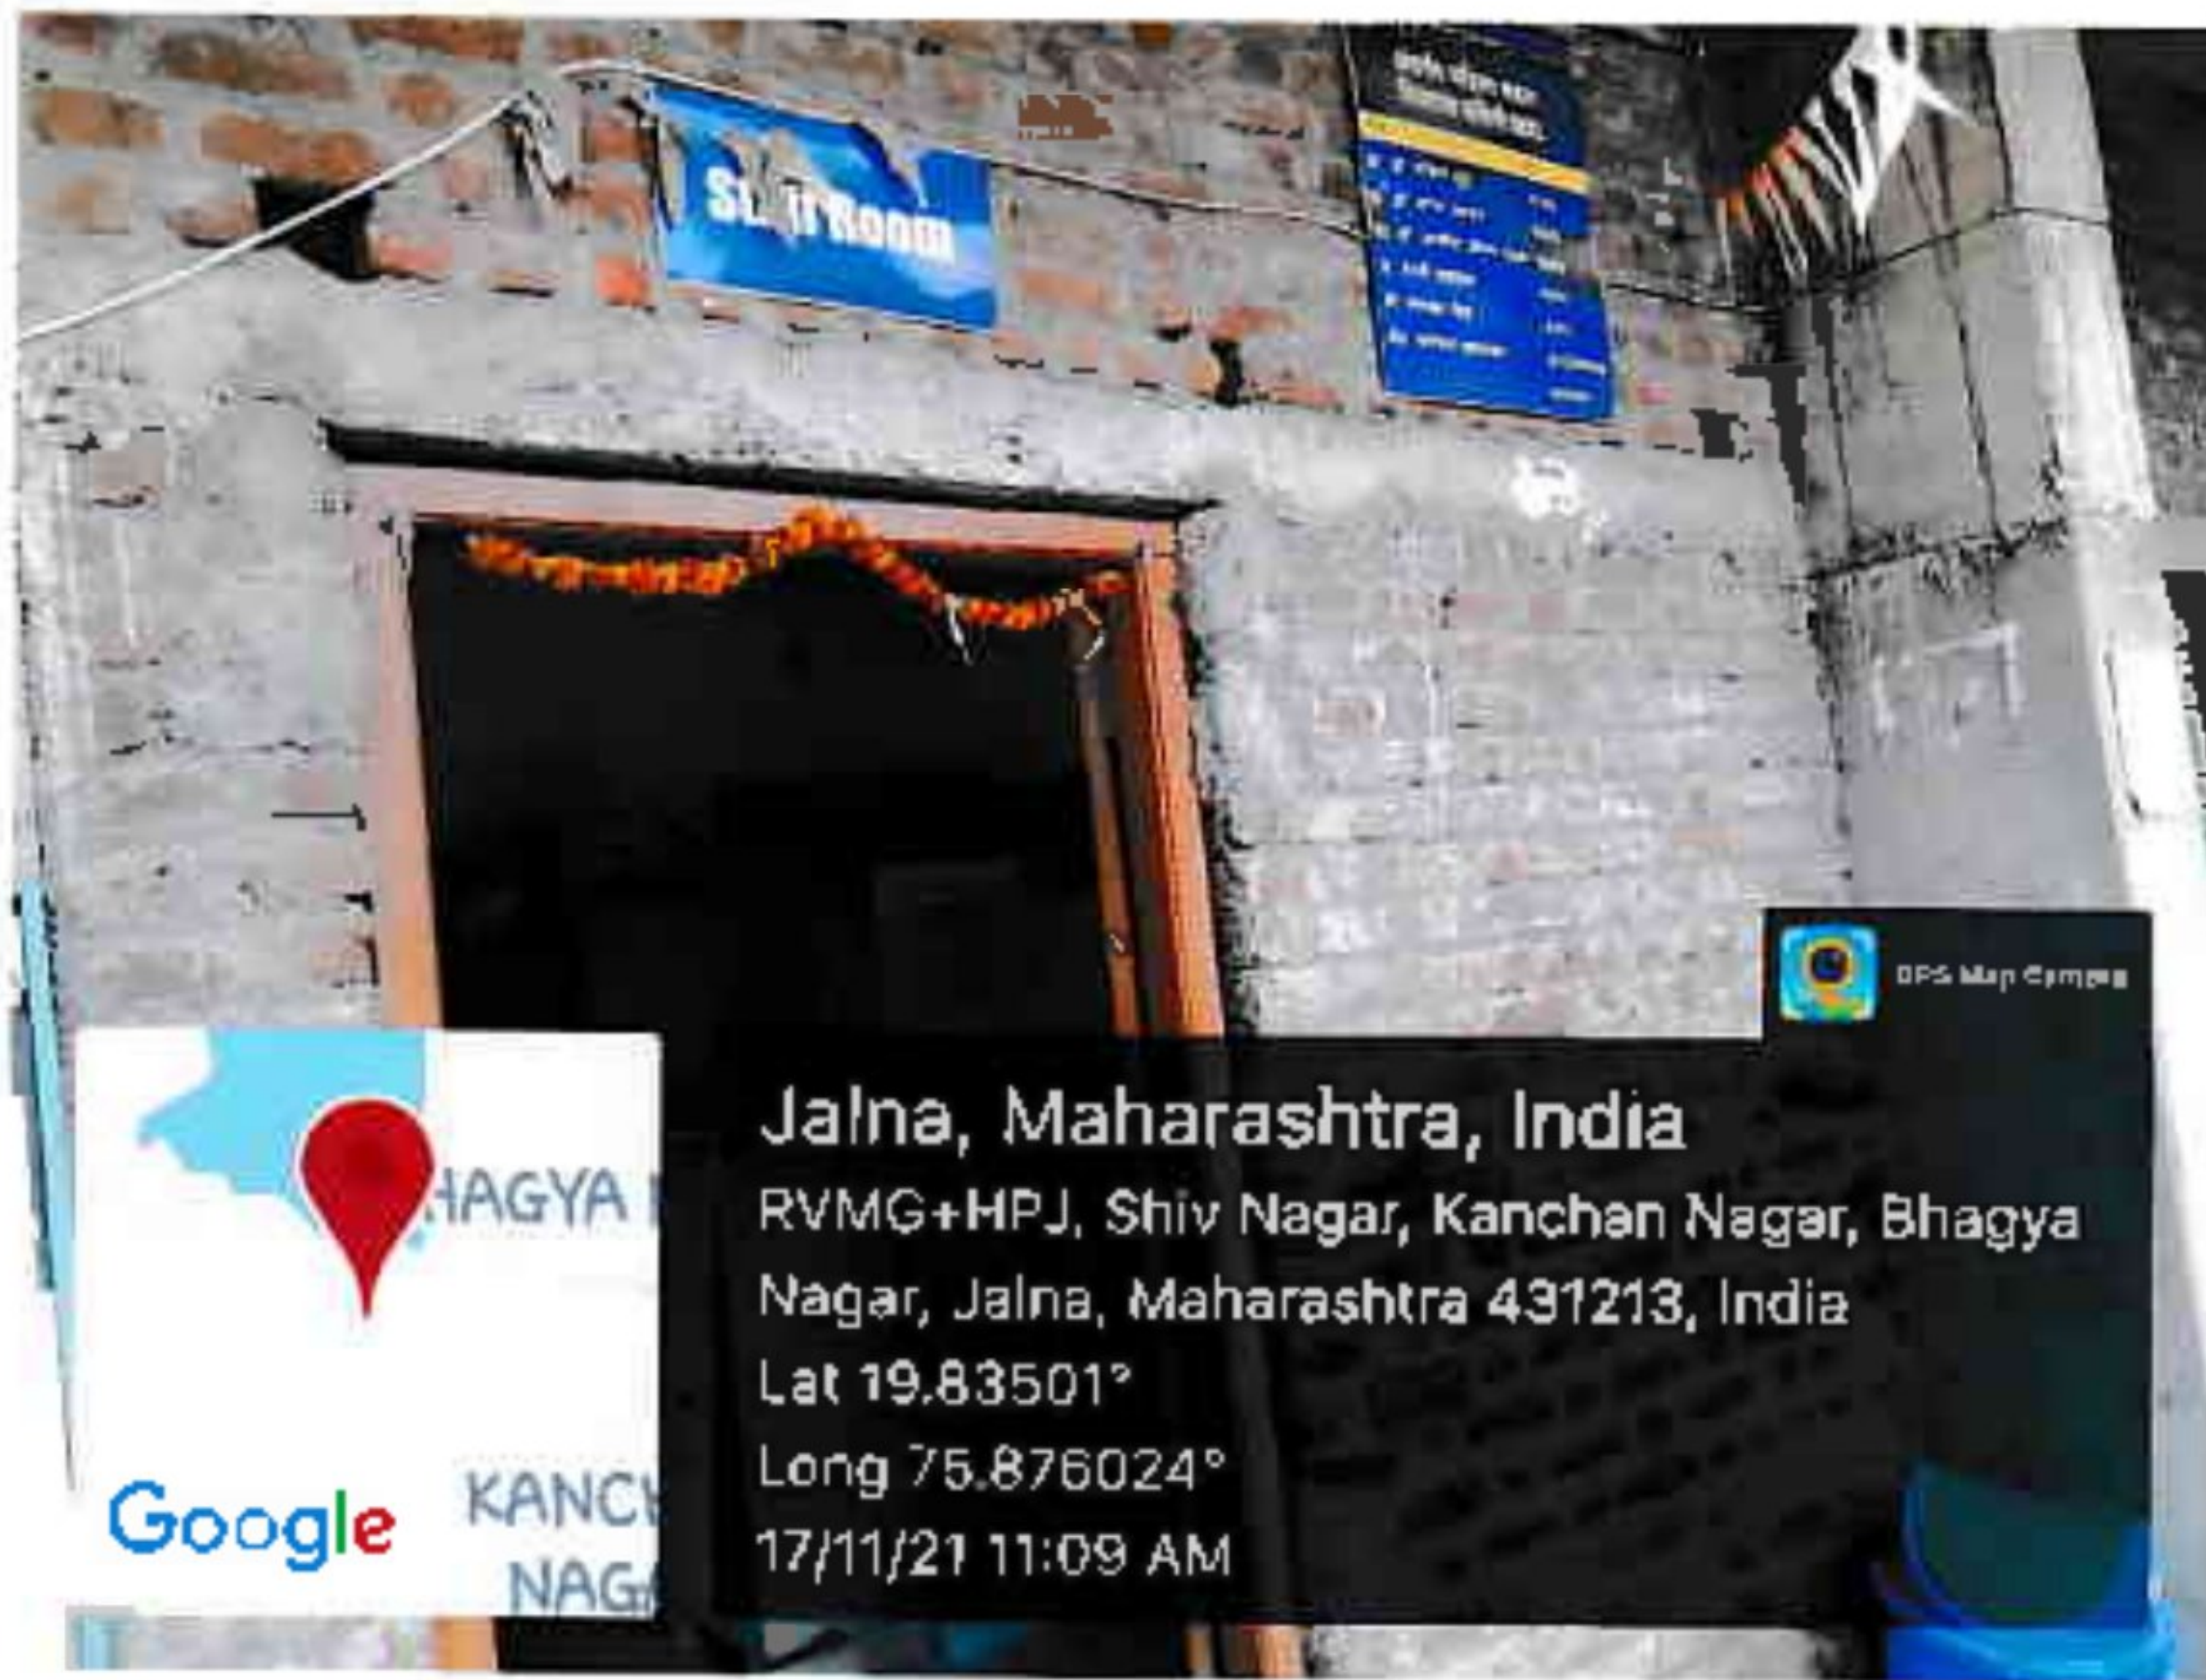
Staff Room

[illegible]

GPS Map Camera

HAGYA

Google

KANC
NAGA

Jalna, Maharashtra, India
RVMG+HPJ, Shiv Nagar, Kanchan Nagar, Bhagya Nagar, Jalna, Maharashtra 431213, India
Lat 19.83501°
Long 75.876024°
17/11/21 11:09 AM